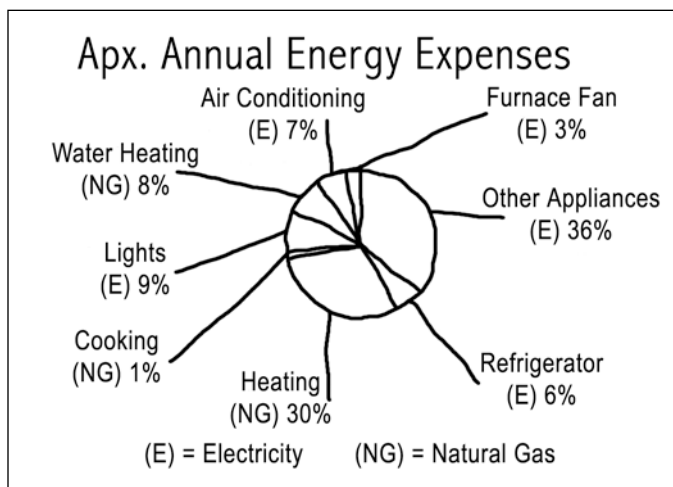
Apx. Annual Energy Expenses

Air Conditioning
(E) 7%

Furnace Fan
(E) 3%

Water Heating
(NG) 8%

Other Appliances
(E) 36%

Lights
(E) 9%

Cooking
(NG) 1%

Heating
(NG) 30%

Refrigerator
(E) 6%

(E) = Electricity (NG) = Natural Gas